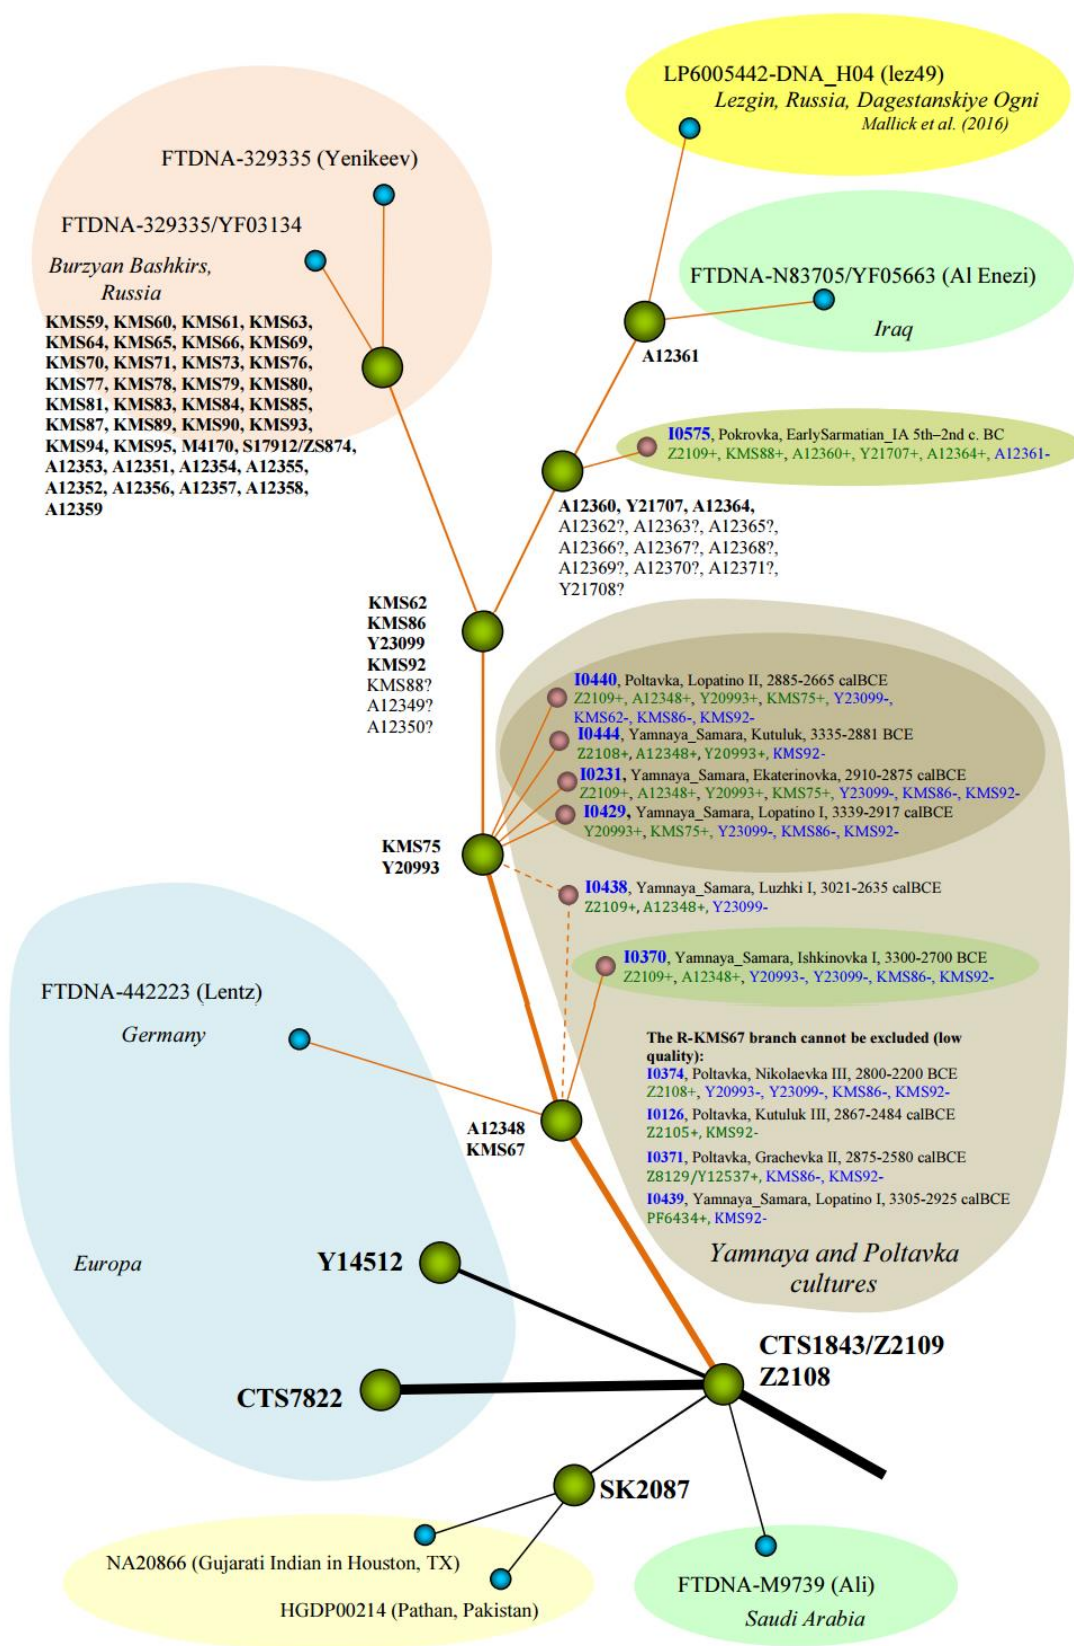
LP6005442-DNA_H04 (lez49)
Lezgin, Russia, Dagestanskiye Ogni
Mallick et al. (2016)

FTDNA-329335 (Yenikeev)

FTDNA-329335/YF03134

Burzyan Bashkirs, Russia

KMS59, KMS60, KMS61, KMS63, KMS64, KMS65, KMS66, KMS69, KMS70, KMS71, KMS73, KMS76, KMS77, KMS78, KMS79, KMS80, KMS81, KMS83, KMS84, KMS85, KMS87, KMS89, KMS90, KMS93, KMS94, KMS95, M4170, S17912/ZS874, A12353, A12351, A12354, A12355, A12352, A12356, A12357, A12358, A12359

FTDNA-N83705/YF05663 (Al Enezi)
Iraq

A12361

I0575, Pokrovka, EarlySarmatian_IA 5th–2nd c. BC
Z2109+, KMS88+, A12360+, Y21707+, A12364+, A12361-

A12360, Y21707, A12364, A12362?, A12363?, A12365?, A12366?, A12367?, A12368?, A12369?, A12370?, A12371?, Y21708?

KMS62
KMS86
Y23099
KMS92
KMS88?
A12349?
A12350?

I0440, Poltavka, Lopatino II, 2885-2665 calBCE
Z2109+, A12348+, Y20993+, KMS75+, Y23099-, KMS62-, KMS86-, KMS92-
I0444, Yamnaya_Samara, Kutuluk, 3335-2881 BCE
Z2108+, A12348+, Y20993+, KMS92-
I0231, Yamnaya_Samara, Ekaterinovka, 2910-2875 calBCE
Z2109+, A12348+, Y20993+, KMS75+, Y23099-, KMS86-, KMS92-
I0429, Yamnaya_Samara, Lopatino I, 3339-2917 calBCE
Y20993+, KMS75+, Y23099-, KMS86-, KMS92-

KMS75
Y20993

I0438, Yamnaya_Samara, Luzhki I, 3021-2635 calBCE
Z2109+, A12348+, Y23099-

I0370, Yamnaya_Samara, Ishkinovka I, 3300-2700 BCE
Z2109+, A12348+, Y20993-, Y23099-, KMS86-, KMS92-

FTDNA-442223 (Lentz)
Germany

The R-KMS67 branch cannot be excluded (low quality):
I0374, Poltavka, Nikolaevka III, 2800-2200 BCE
Z2108+, Y20993-, Y23099-, KMS86-, KMS92-
I0126, Poltavka, Kutuluk III, 2867-2484 calBCE
Z2105+, KMS92-
I0371, Poltavka, Grachevka II, 2875-2580 calBCE
Z8129/Y12537+, KMS86-, KMS92-
I0439, Yamnaya_Samara, Lopatino I, 3305-2925 calBCE
PF6434+, KMS92-

A12348
KMS67

Yamnaya and Poltavka cultures

Europa

Y14512

CTS1843/Z2109
Z2108

CTS7822

SK2087

NA20866 (Gujarati Indian in Houston, TX)

HGDP00214 (Pathan, Pakistan)

FTDNA-M9739 (Ali)
Saudi Arabia